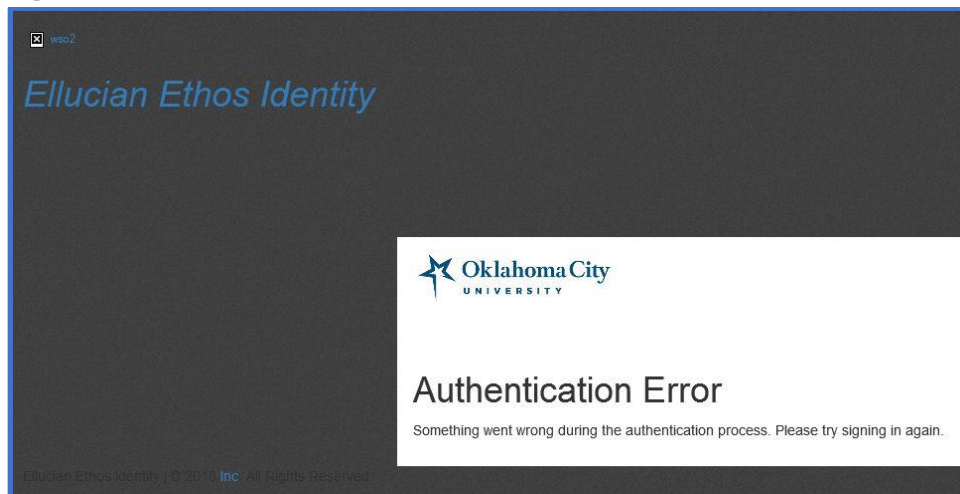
wso2

Ellucian Ethos Identity

Oklahoma City
UNIVERSITY

Authentication Error

Something went wrong during the authentication process. Please try signing in again.

Ellucian Ethos Identity | © 2018 Inc. All Rights Reserved